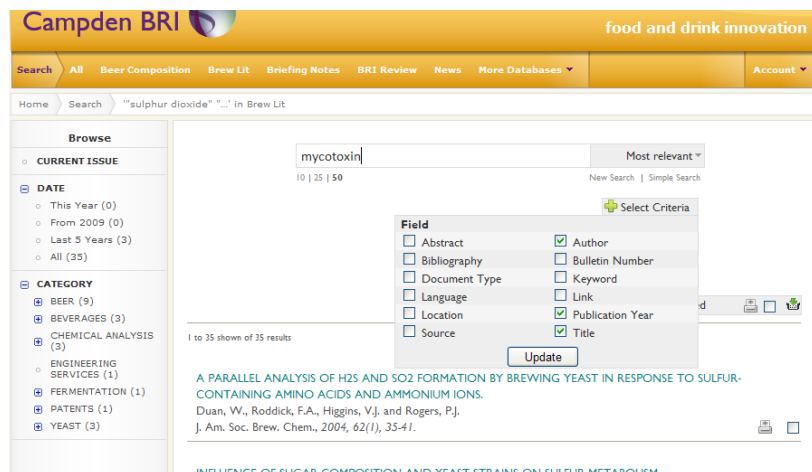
Campden BRI

food and drink innovation

Search All Beer Composition Brew Lit Briefing Notes BRI Review News More Databases ▾ Account ▾

Home Search '"sulphur dioxide" "..." in Brew Lit

Browse

CURRENT ISSUE

DATE
This Year (0)
From 2009 (0)
Last 5 Years (3)
All (35)

CATEGORY
BEER (9)
BEVERAGES (3)
CHEMICAL ANALYSIS (3)
ENGINEERING SERVICES (1)
FERMENTATION (1)
PATENTS (1)
YEAST (3)

mycotoxin

Most relevant

10 | 25 | 50

New Search | Simple Search

Select Criteria

Field

| | |
|---|---|
| Abstract | Author |
| Bibliography | Bulletin Number |
| Document Type | Keyword |
| Language | Link |
| Location | Publication Year |
| Source | Title |

Update

d

1 to 35 shown of 35 results

A PARALLEL ANALYSIS OF H2S AND SO2 FORMATION BY BREWING YEAST IN RESPONSE TO SULFUR-CONTAINING AMINO ACIDS AND AMMONIUM IONS.
Duan, W., Roddick, F.A., Higgins, V.J. and Rogers, P.J.
J. Am. Soc. Brew. Chem., 2004, 62(1), 35-41.

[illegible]